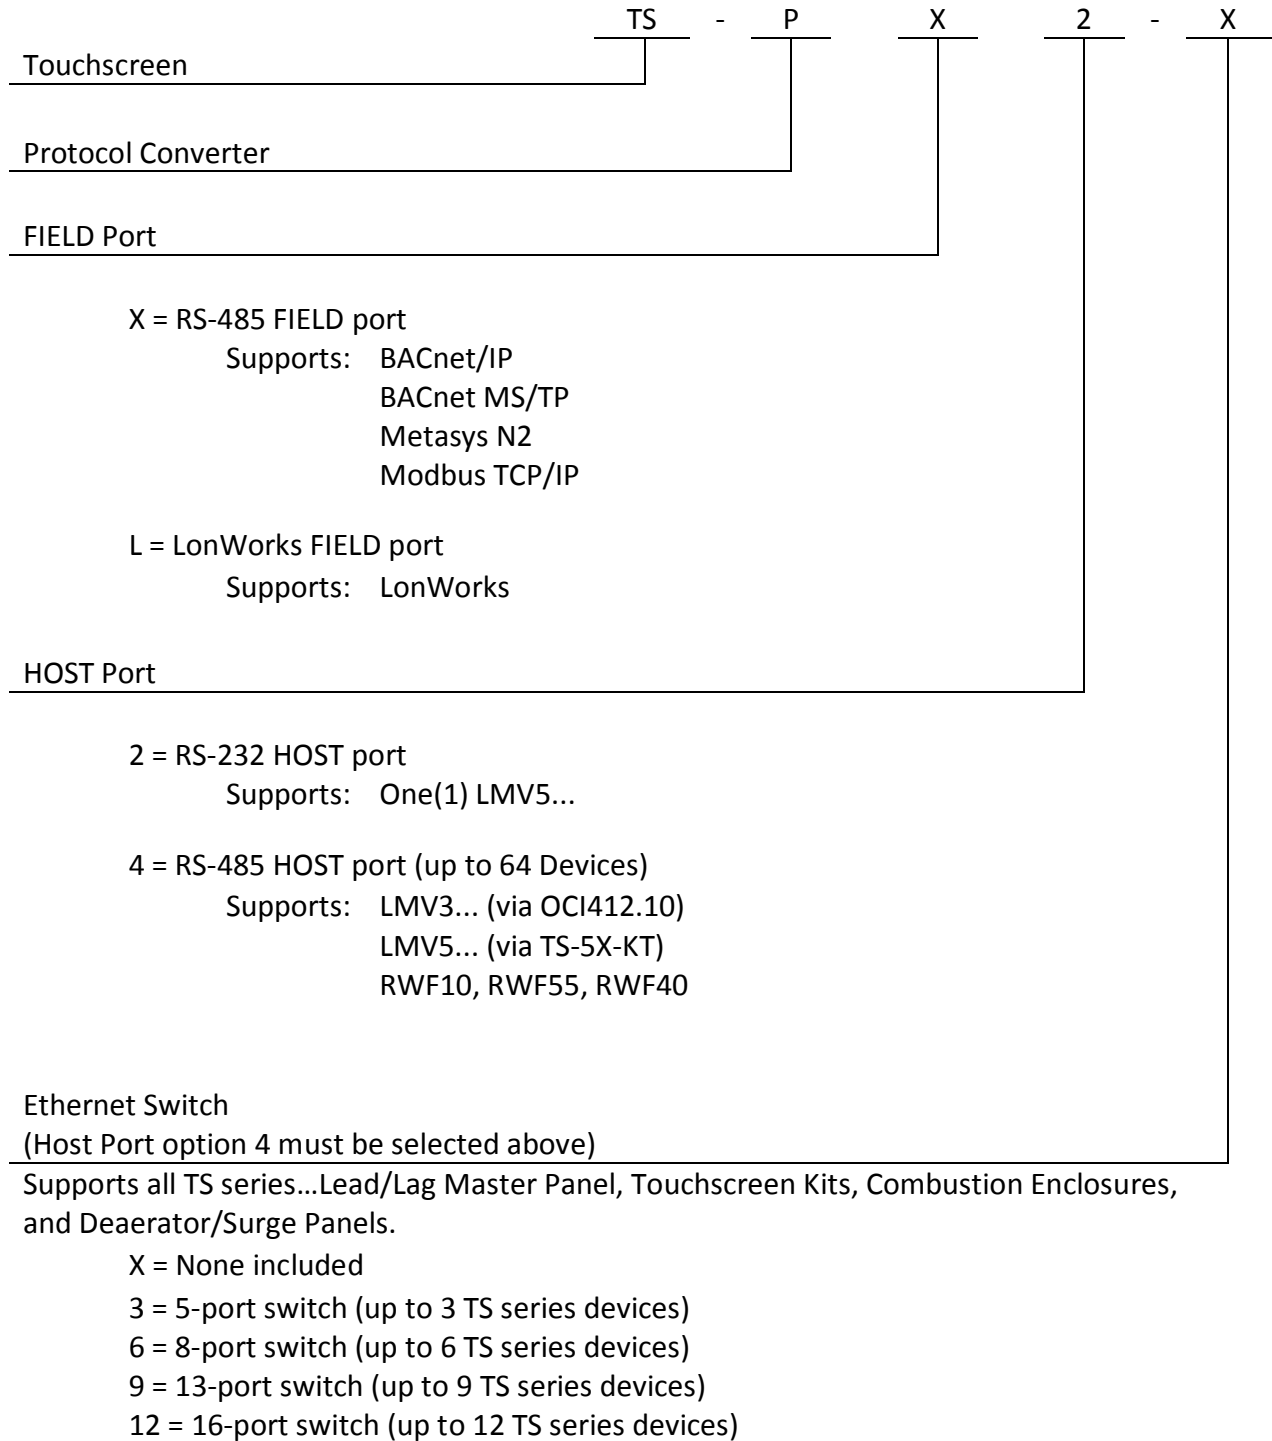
TS - P X 2 - X

Touchscreen

Protocol Converter

FIELD Port

X = RS-485 FIELD port
Supports: BACnet/IP
BACnet MS/TP
Metasys N2
Modbus TCP/IP

L = LonWorks FIELD port
Supports: LonWorks

HOST Port

2 = RS-232 HOST port
Supports: One(1) LMV5...

4 = RS-485 HOST port (up to 64 Devices)
Supports: LMV3... (via OCI412.10)
LMV5... (via TS-5X-KT)
RWF10, RWF55, RWF40

Ethernet Switch
(Host Port option 4 must be selected above)

Supports all TS series…Lead/Lag Master Panel, Touchscreen Kits, Combustion Enclosures, and Deaerator/Surge Panels.

X = None included
3 = 5-port switch (up to 3 TS series devices)
6 = 8-port switch (up to 6 TS series devices)
9 = 13-port switch (up to 9 TS series devices)
12 = 16-port switch (up to 12 TS series devices)